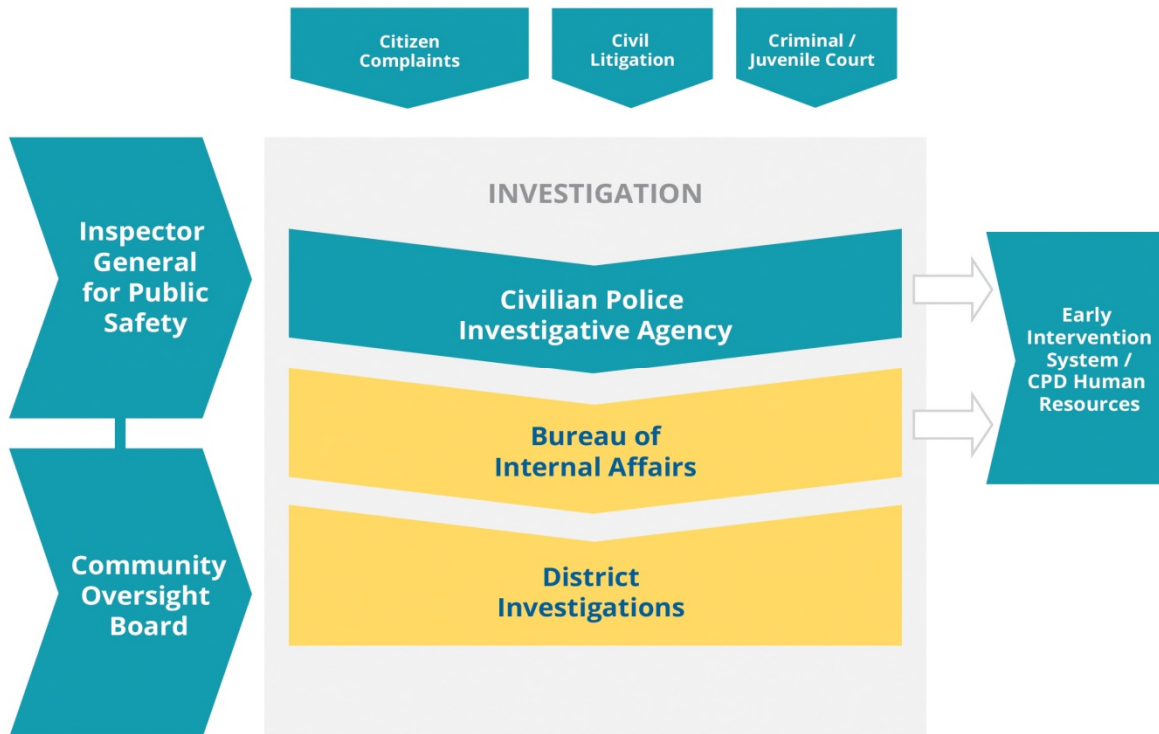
Citizen Complaints

Civil Litigation

Criminal / Juvenile Court

Inspector General for Public Safety

Community Oversight Board

INVESTIGATION

Civilian Police Investigative Agency

Bureau of Internal Affairs

District Investigations

Early Intervention System / CPD Human Resources